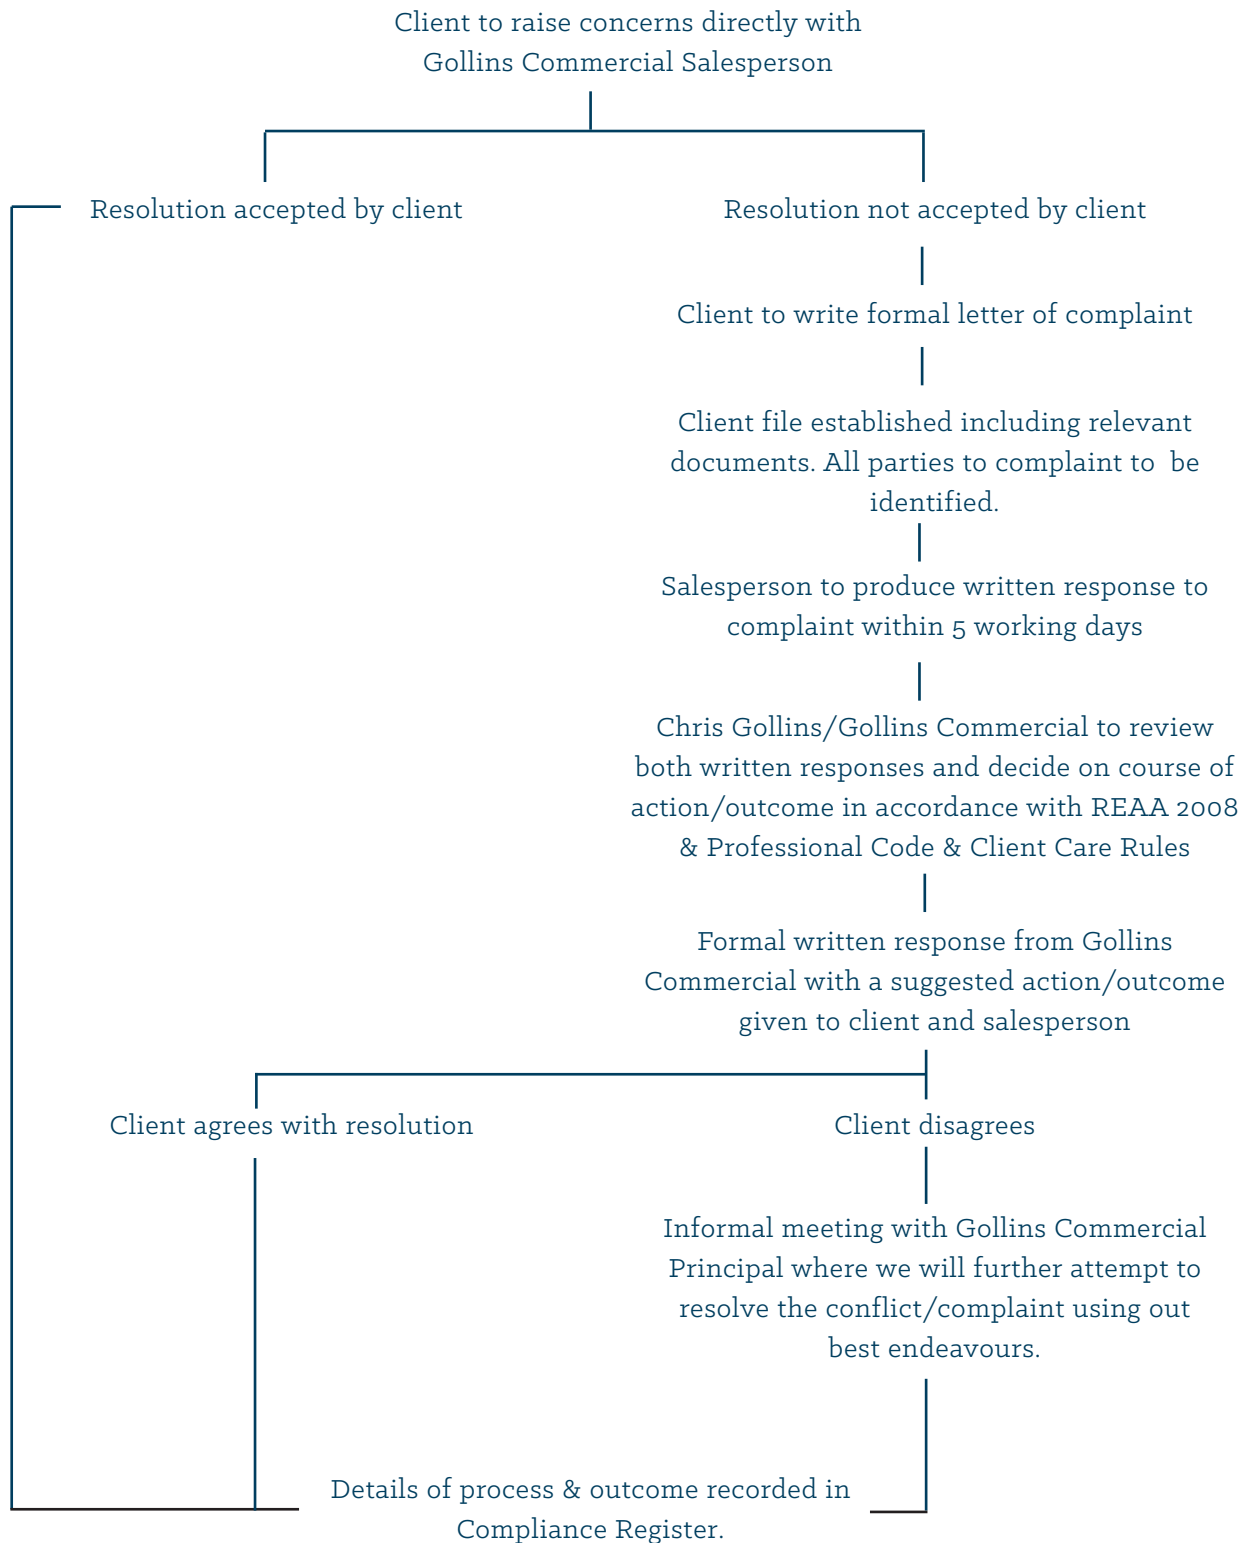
Client to raise concerns directly with Gollins Commercial Salesperson

Resolution accepted by client

Resolution not accepted by client

Client to write formal letter of complaint

Client file established including relevant documents. All parties to complaint to be identified.

Salesperson to produce written response to complaint within 5 working days

Chris Gollins/Gollins Commercial to review both written responses and decide on course of action/outcome in accordance with REAA 2008 & Professional Code & Client Care Rules

Formal written response from Gollins Commercial with a suggested action/outcome given to client and salesperson

Client agrees with resolution

Client disagrees

Informal meeting with Gollins Commercial Principal where we will further attempt to resolve the conflict/complaint using out best endeavours.

Details of process & outcome recorded in Compliance Register.